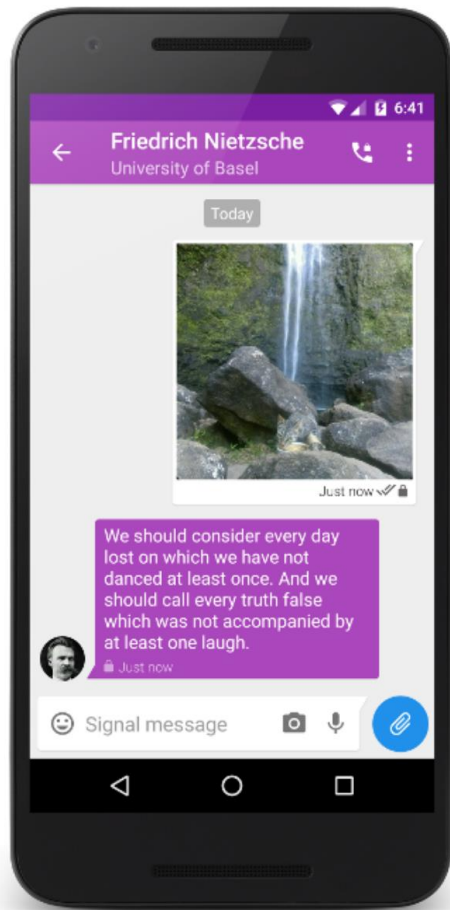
6:41

Friedrich Nietzsche
University of Basel

Today

Just now

We should consider every day lost on which we have not danced at least once. And we should call every truth false which was not accompanied by at least one laugh.

Just now

Signal message